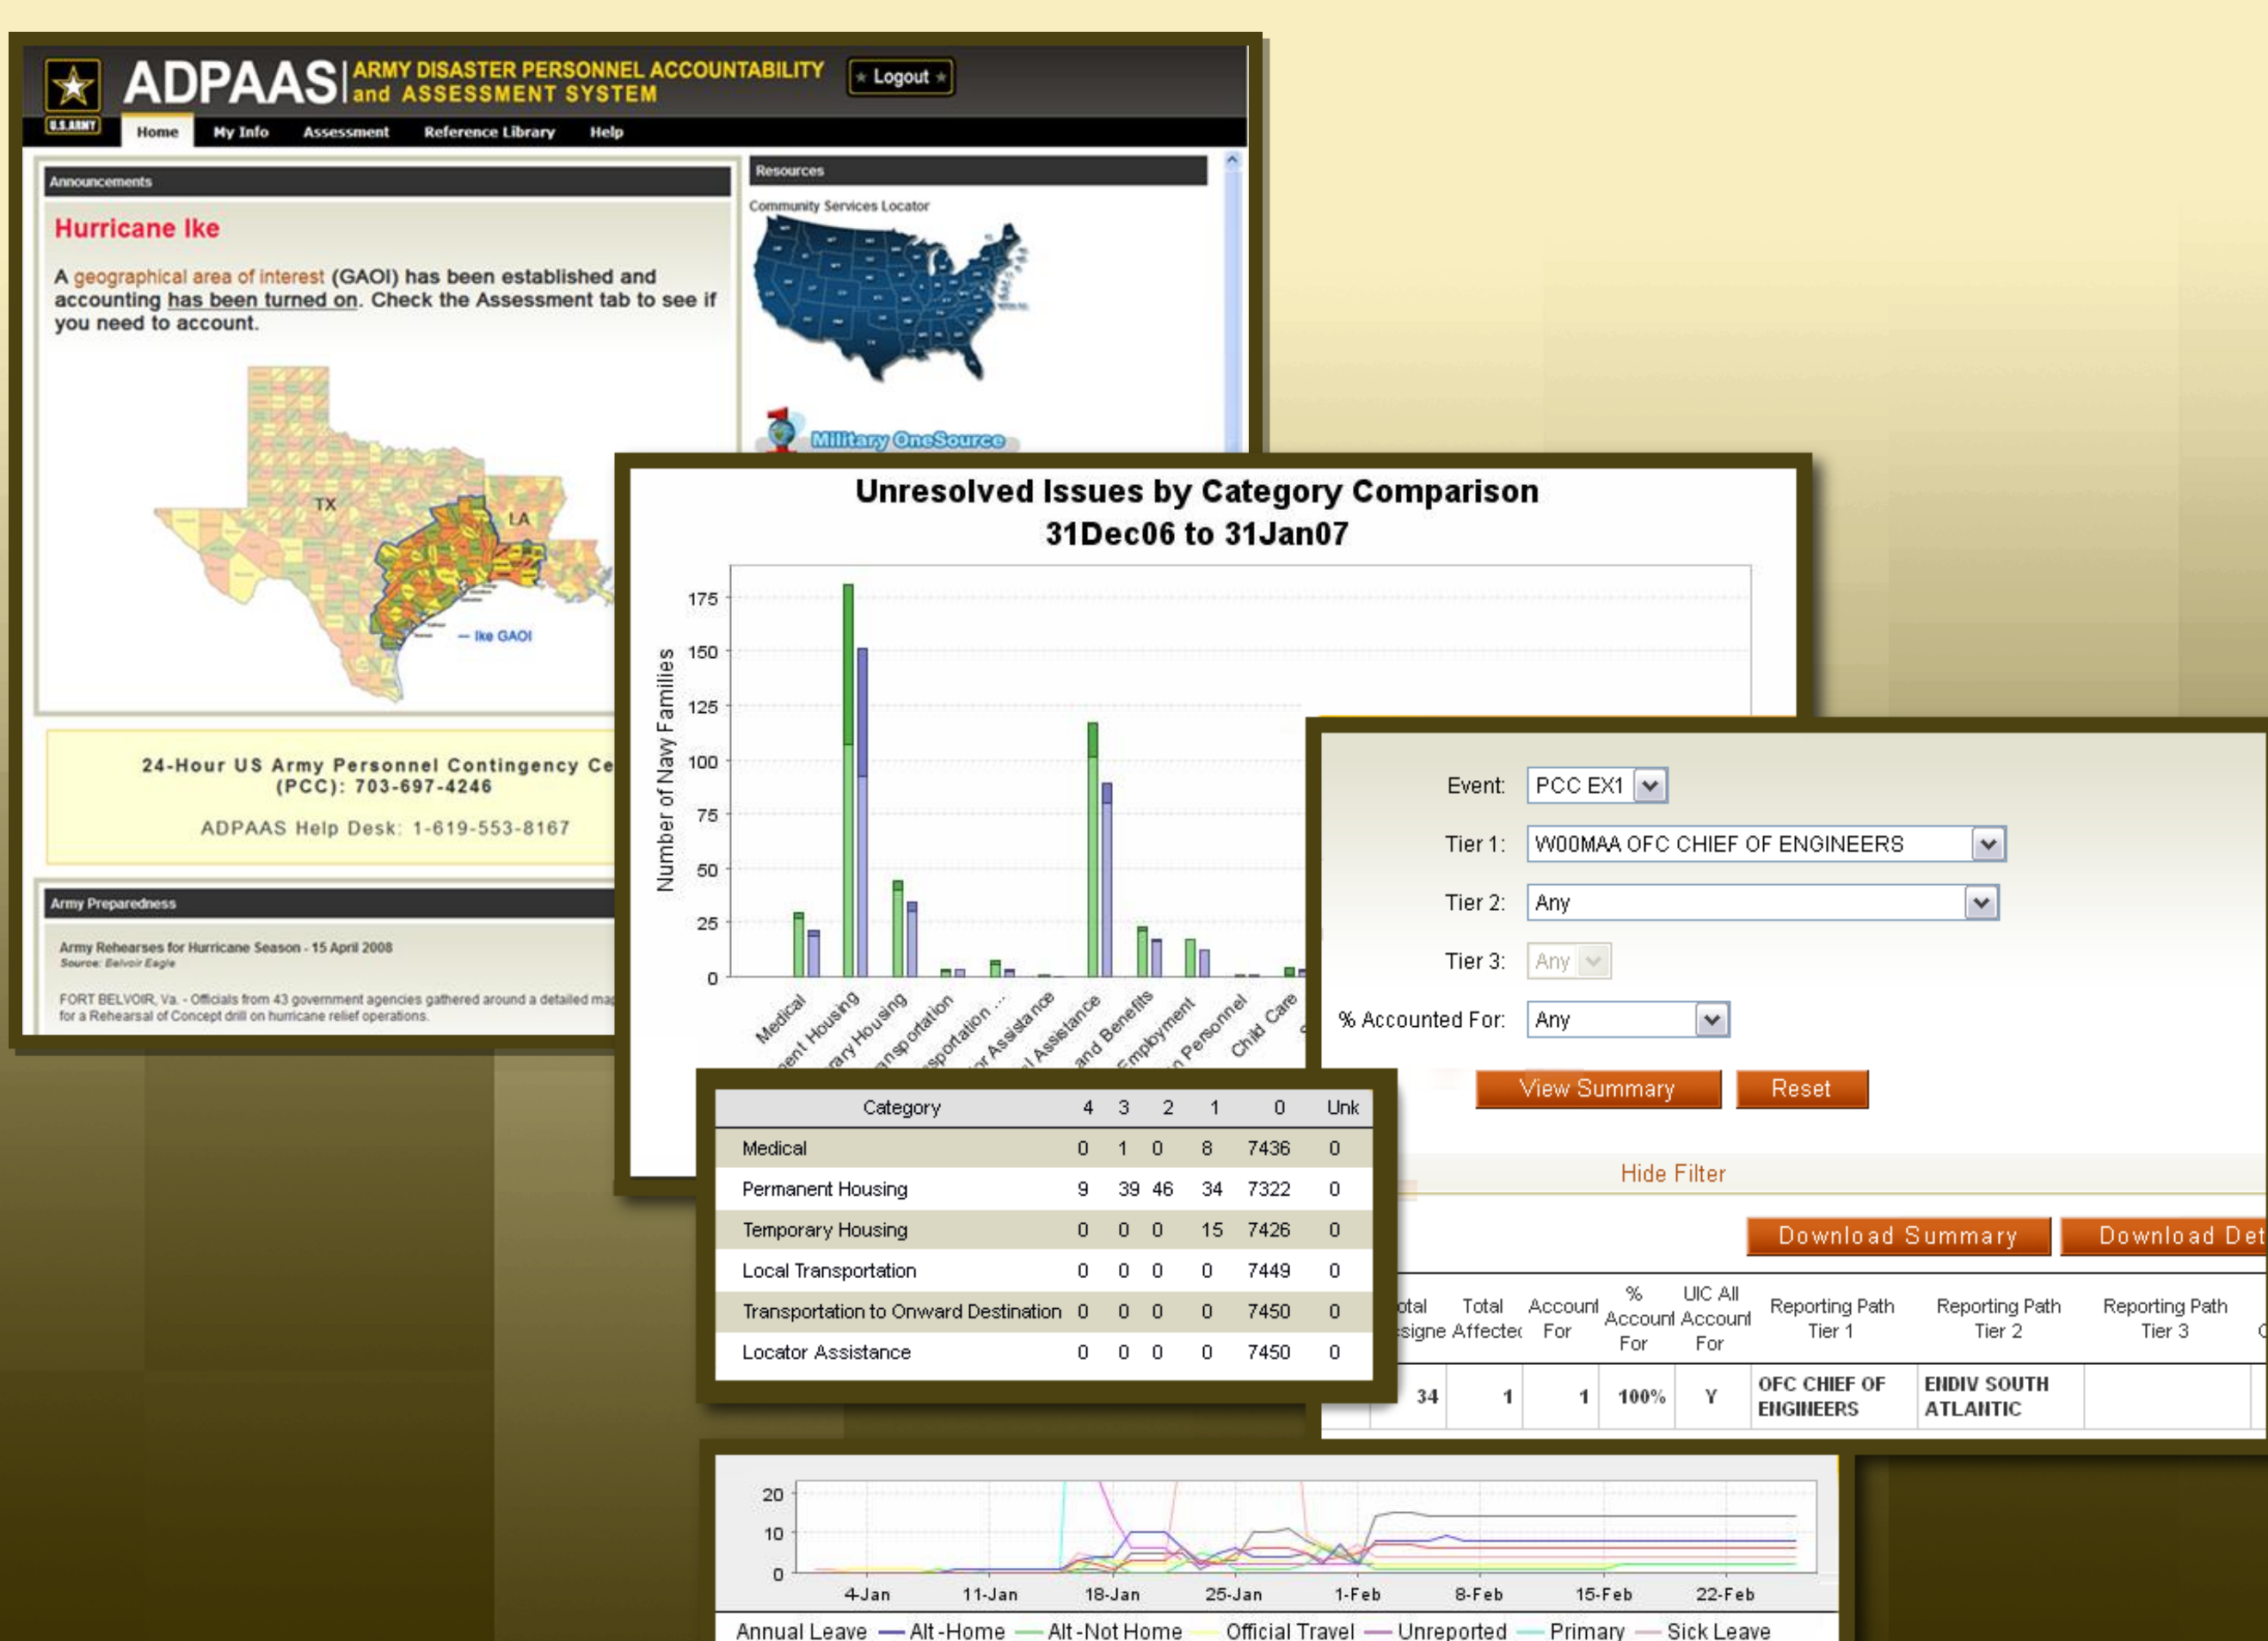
U.S. ARMY
ADPAAS | ARMY DISASTER PERSONNEL ACCOUNTABILITY and ASSESSMENT SYSTEM
Logout
Home My Info Assessment Reference Library Help

Announcements

Hurricane Ike

A geographical area of interest (GAOI) has been established and accounting has been turned on. Check the Assessment tab to see if you need to account.

TX LA
— Ike GAOI

24-Hour US Army Personnel Contingency Ce
(PCC): 703-697-4246

ADPAAS Help Desk: 1-619-553-8167

Army Preparedness

Army Rehearses for Hurricane Season - 15 April 2008
Source: Belvoir Eagle

FORT BELVOIR, Va. - Officials from 43 government agencies gathered around a detailed map for a Rehearsal of Concept drill on hurricane relief operations.

Resources

Community Services Locator

Military OneSource

Unresolved Issues by Category Comparison
31Dec06 to 31Jan07

Number of Navy Families
175
150
125
100
75
50
25
0

Medical
ent Housing
ary Housing
nsportation
sportation ...
r Assistance
l Assistance
and Benefits
Employment
n Personnel
Child Care

| Category | 4 | 3 | 2 | 1 | 0 | Unk |
|---|---|---|---|---|---|---|
| Medical | 0 | 1 | 0 | 8 | 7436 | 0 |
| Permanent Housing | 9 | 39 | 46 | 34 | 7322 | 0 |
| Temporary Housing | 0 | 0 | 0 | 15 | 7426 | 0 |
| Local Transportation | 0 | 0 | 0 | 0 | 7449 | 0 |
| Transportation to Onward Destination | 0 | 0 | 0 | 0 | 7450 | 0 |
| Locator Assistance | 0 | 0 | 0 | 0 | 7450 | 0 |

Event: PCC EX1
Tier 1: W00MAA OFC CHIEF OF ENGINEERS
Tier 2: Any
Tier 3: Any
% Accounted For: Any

View Summary Reset

Hide Filter

Download Summary Download Det

| otal signe | Total Affectec | Account For | % Account For | UIC All Account For | Reporting Path Tier 1 | Reporting Path Tier 2 | Reporting Path Tier 3 |
|---|---|---|---|---|---|---|---|
| 34 | 1 | 1 | 100% | Y | OFC CHIEF OF ENGINEERS | ENDIV SOUTH ATLANTIC | |

20
10
0
4-Jan 11-Jan 18-Jan 25-Jan 1-Feb 8-Feb 15-Feb 22-Feb

Annual Leave — Alt-Home — Alt-Not Home — Official Travel — Unreported — Primary — Sick Leave